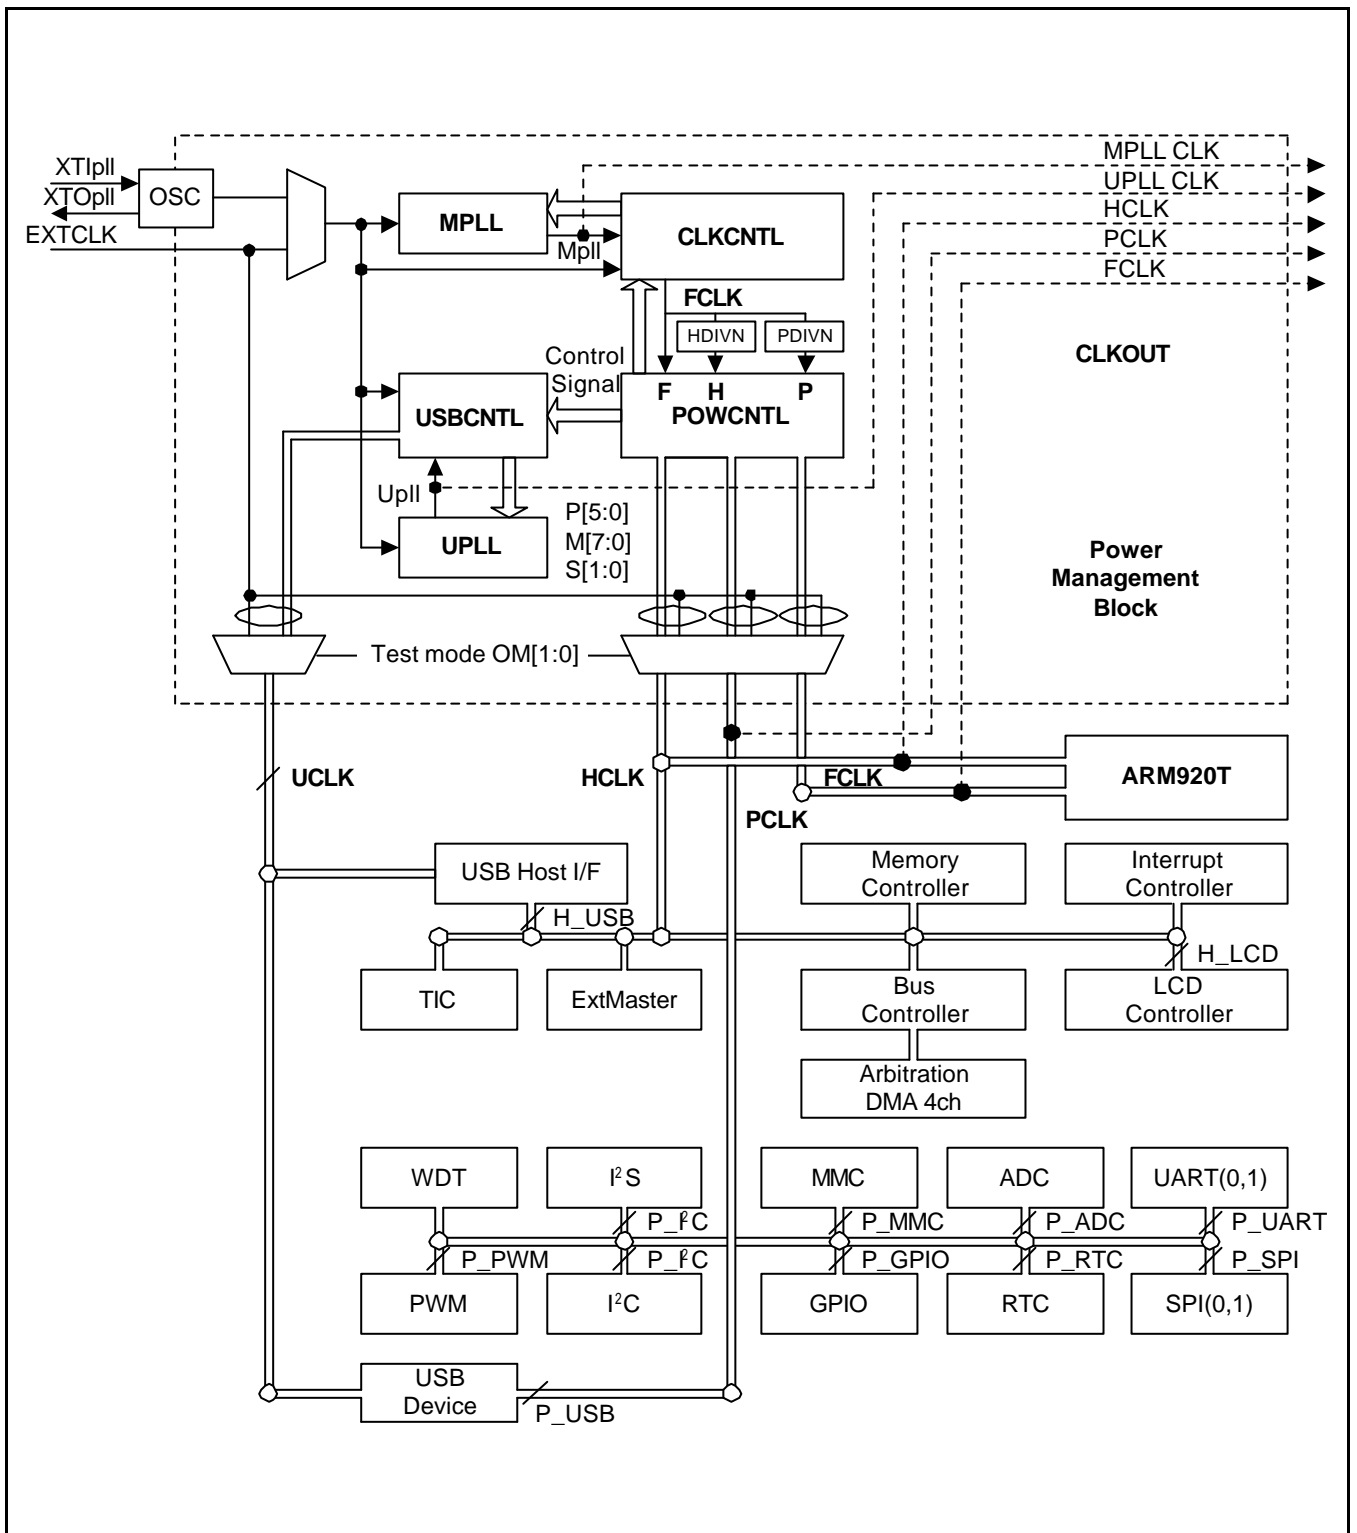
XTIpll
XTOpll
OSC
EXTCLK
MPLL
CLKCNTL
Mpll
MPLL CLK
UPLL CLK
HCLK
PCLK
FCLK
FCLK
HDIVN
PDIVN
CLKOUT
Control Signal
F H P
POWCNTL
USBCNTL
Upll
UPLL
P[5:0]
M[7:0]
S[1:0]
Power Management Block
Test mode OM[1:0]
UCLK
HCLK
FCLK
ARM920T
PCLK
USB Host I/F
H_USB
Memory Controller
Interrupt Controller
H_LCD
TIC
ExtMaster
Bus Controller
LCD Controller
Arbitration DMA 4ch
WDT
$I^2S$
MMC
ADC
UART(0,1)
$P\_I^2C$
P_MMC
P_ADC
P_UART
P_PWM
$P\_I^2C$
P_GPIO
P_RTC
P_SPI
PWM
$I^2C$
GPIO
RTC
SPI(0,1)
USB Device
P_USB